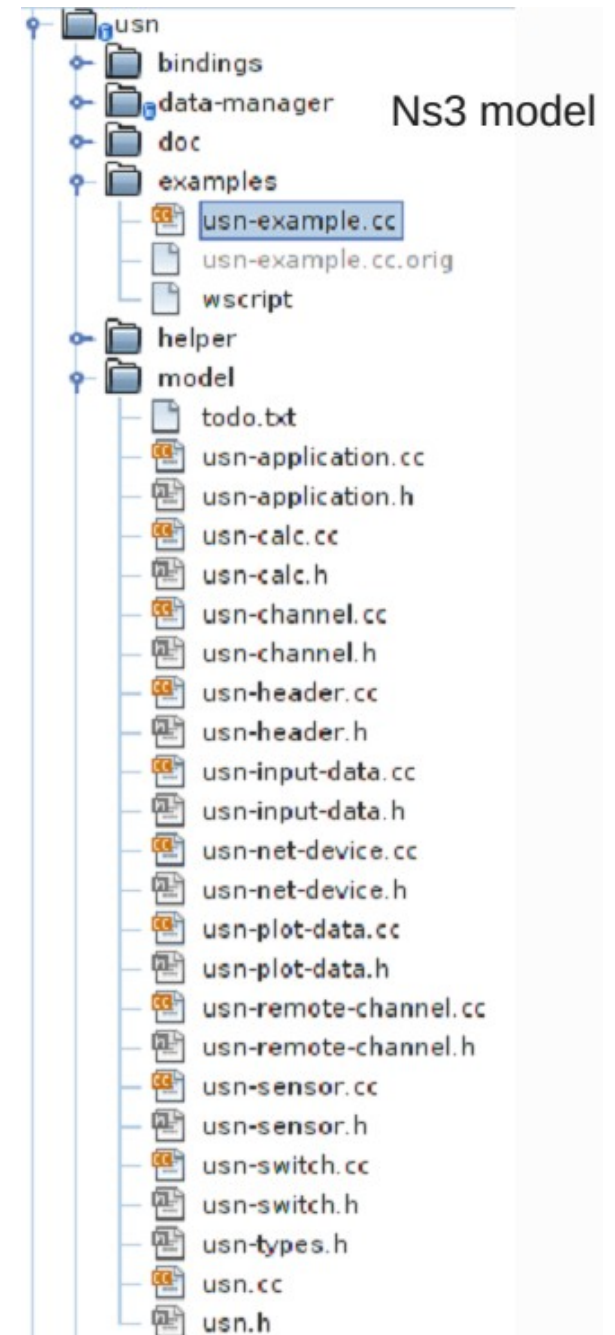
usn
bindings
data-manager
Ns3 model
doc
examples
usn-example.cc
usn-example.cc.orig
wscript
helper
model
todo.txt
usn-application.cc
usn-application.h
usn-calc.cc
usn-calc.h
usn-channel.cc
usn-channel.h
usn-header.cc
usn-header.h
usn-input-data.cc
usn-input-data.h
usn-net-device.cc
usn-net-device.h
usn-plot-data.cc
usn-plot-data.h
usn-remote-channel.cc
usn-remote-channel.h
usn-sensor.cc
usn-sensor.h
usn-switch.cc
usn-switch.h
usn-types.h
usn.cc
usn.h